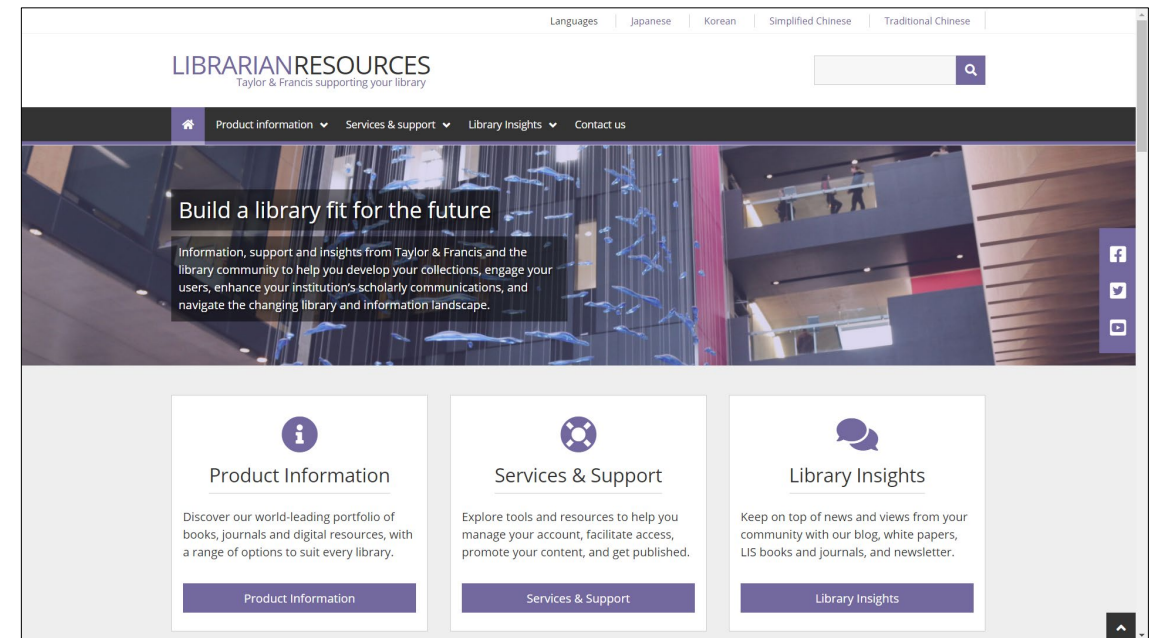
Languages | Japanese | Korean | Simplified Chinese | Traditional Chinese

LIBRARIANRESOURCES
Taylor & Francis supporting your library

Product information Services & support Library Insights Contact us

Build a library fit for the future

Information, support and insights from Taylor & Francis and the library community to help you develop your collections, engage your users, enhance your institution's scholarly communications, and navigate the changing library and information landscape.

Product Information

Discover our world-leading portfolio of books, journals and digital resources, with a range of options to suit every library.

Product Information

Services & Support

Explore tools and resources to help you manage your account, facilitate access, promote your content, and get published.

Services & Support

Library Insights

Keep on top of news and views from your community with our blog, white papers, LIS books and journals, and newsletter.

Library Insights